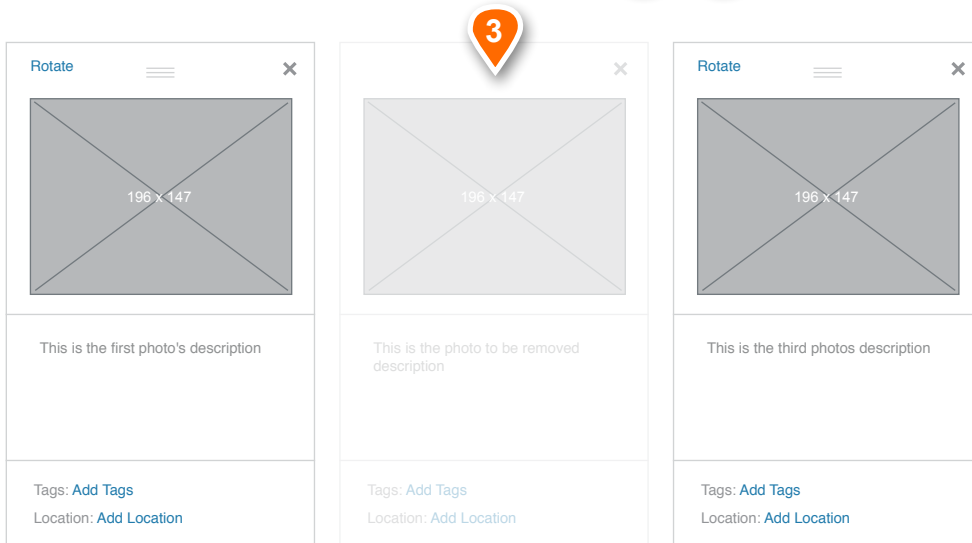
3

Rotate

196 x 147

This is the first photo's description

Tags: Add Tags

Location: Add Location

196 x 147

This is the photo to be removed description

Tags: Add Tags

Location: Add Location

Rotate

196 x 147

This is the third photos description

Tags: Add Tags

Location: Add Location